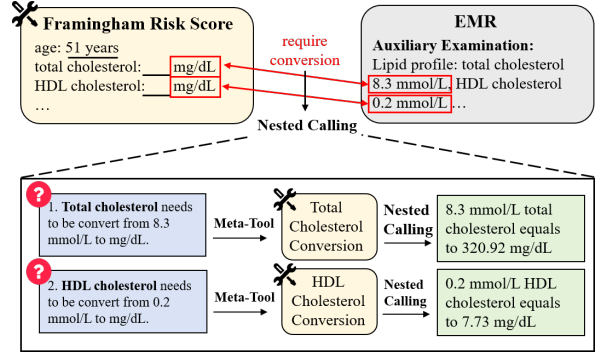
Framingham Risk Score

age: 51 years
total cholesterol: mg/dL
HDL cholesterol: mg/dL
…

require conversion

EMR

Auxiliary Examination:
Lipid profile: total cholesterol 8.3 mmol/L, HDL cholesterol 0.2 mmol/L …

Nested Calling

?

1. **Total cholesterol** needs to be convert from 8.3 mmol/L to mg/dL.

Meta-Tool

Total Cholesterol Conversion

Nested Calling

8.3 mmol/L total cholesterol equals to 320.92 mg/dL

?

2. **HDL cholesterol** needs to be convert from 0.2 mmol/L to mg/dL.

Meta-Tool

HDL Cholesterol Conversion

Nested Calling

0.2 mmol/L HDL cholesterol equals to 7.73 mg/dL